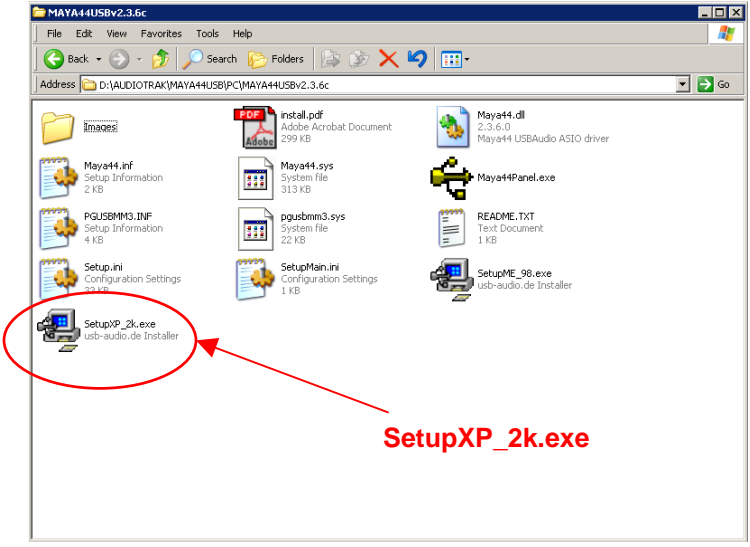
MAYA44USBv2.3.6c

File Edit View Favorites Tools Help

Back Search Folders

Address D:\AUDIOTRAK\MAYA44USB\PC\MAYA44USBv2.3.6c Go

Images

install.pdf
Adobe Acrobat Document
299 KB

Maya44.dll
2.3.6.0
Maya44 USBAudio ASIO driver

Maya44.inf
Setup Information
2 KB

Maya44.sys
System file
313 KB

Maya44Panel.exe

PGUSBMM3.INF
Setup Information
4 KB

pgusbmm3.sys
System file
22 KB

README.TXT
Text Document
1 KB

Setup.ini
Configuration Settings
33 KB

SetupMain.ini
Configuration Settings
1 KB

SetupME_98.exe
usb-audio.de Installer

SetupXP_2k.exe
usb-audio.de Installer

SetupXP_2k.exe